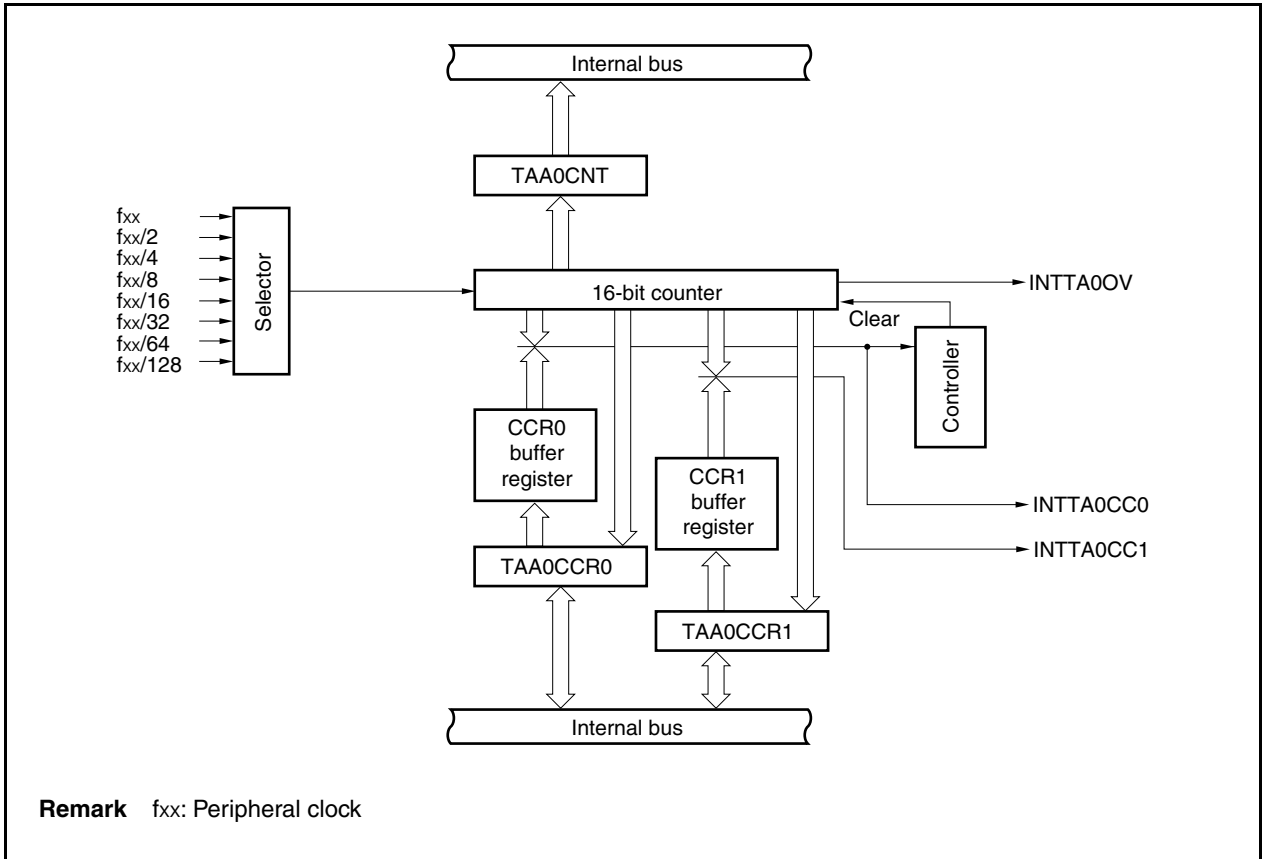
Internal bus

TAA0CNT

fxx
fxx/2
fxx/4
fxx/8
fxx/16
fxx/32
fxx/64
fxx/128

Selector

16-bit counter

INTTA0OV

Clear

Controller

CCR0 buffer register

CCR1 buffer register

INTTA0CC0

INTTA0CC1

TAA0CCR0

TAA0CCR1

Internal bus

**Remark** fxx: Peripheral clock